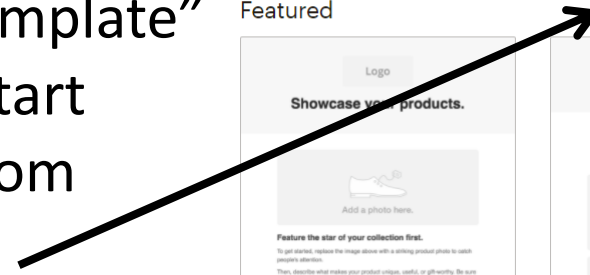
mplate"
tart
om

Featured

Logo

Showcase y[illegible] products.

Add a photo here.

Feature the star of your collection first.

To get started, replace the image above with a striking product photo to catch people's attention.

Then, describe what makes your product unique, useful, or gift-worthy. Be sure